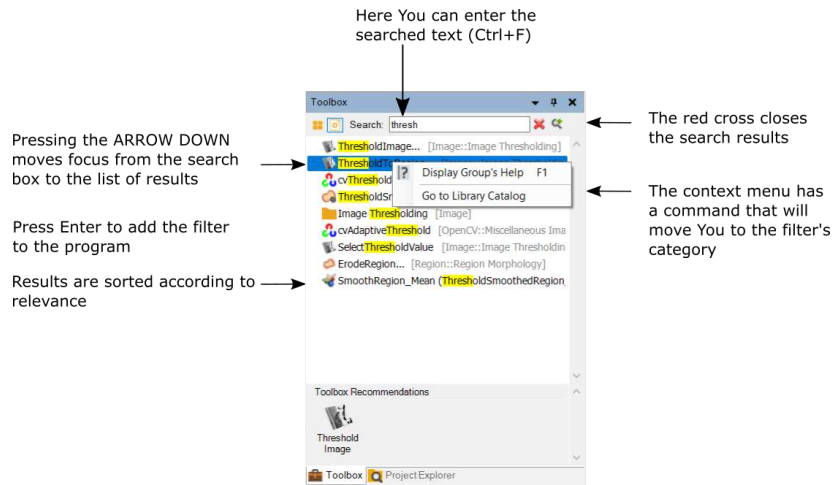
Here You can enter the searched text (Ctrl+F)

Pressing the ARROW DOWN moves focus from the search box to the list of results

Press Enter to add the filter to the program

Results are sorted according to relevance

The red cross closes the search results

The context menu has a command that will move You to the filter's category

Toolbox

Search: thresh

ThresholdImage... [Image::Image Thresholding]

ThresholdTo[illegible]

cvThreshold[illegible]

ThresholdSm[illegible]

Image Thresholding [Image]

cvAdaptiveThreshold [OpenCV::Miscellaneous Ima

SelectThresholdValue [Image::Image Thresholdin

ErodeRegion... [Region::Region Morphology]

SmoothRegion_Mean (ThresholdSmoothedRegion_

Display Group's Help F1

Go to Library Catalog

Toolbox Recommendations

Threshold Image

Toolbox

Project Explorer